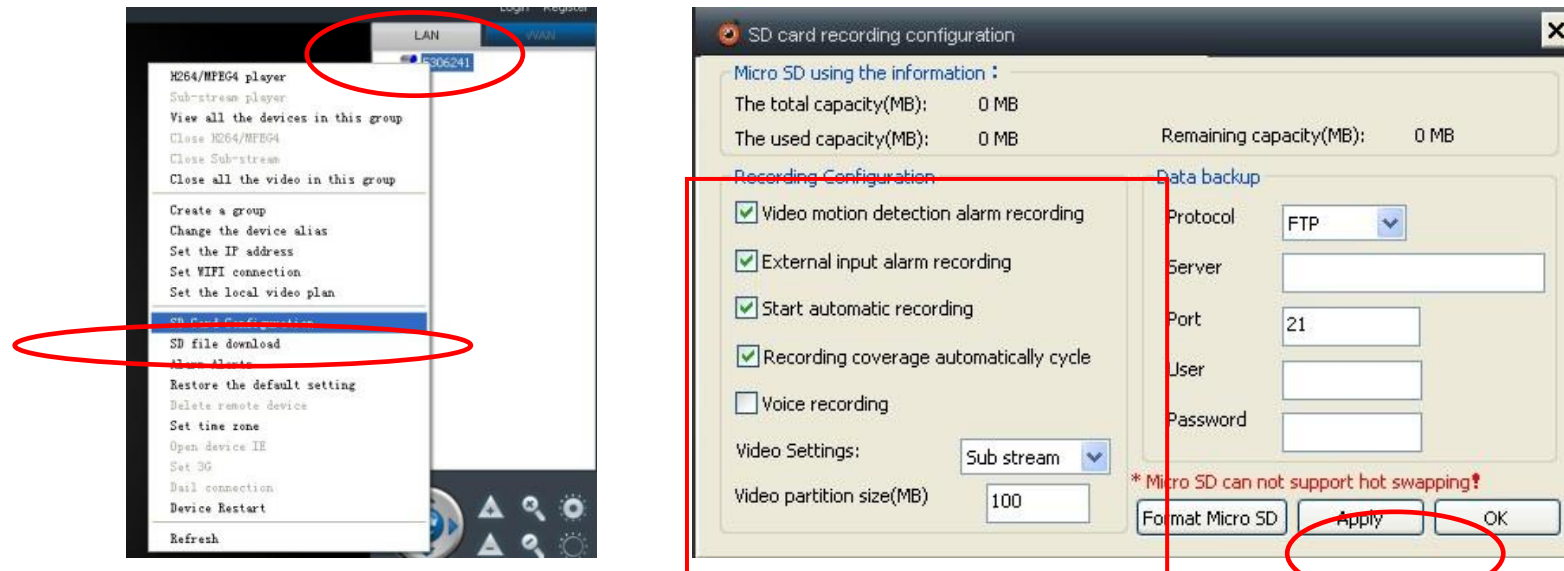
Login Register

LAN WAN

5306241

H264/MPEG4 player
Sub-stream player
View all the devices in this group
Close H264/MPEG4
Close Sub-stream
Close all the video in this group

Create a group
Change the device alias
Set the IP address
Set WIFI connection
Set the local video plan

SD Card Configuration
SD file download
Alarm Alerts
Restore the default setting
Delete remote device
Set time zone
Open device IE
Set 3G
Dail connection
Device Restart

Refresh

SD card recording configuration

Micro SD using the information：
The total capacity(MB): 0 MB
The used capacity(MB): 0 MB
Remaining capacity(MB): 0 MB

Recording Configuration
Video motion detection alarm recording
External input alarm recording
Start automatic recording
Recording coverage automatically cycle
Voice recording
Video Settings: Sub stream
Video partition size(MB) 100

Data backup
Protocol FTP
Server
Port 21
User
Password

* Micro SD can not support hot swapping!

Format Micro SD
Apply
OK